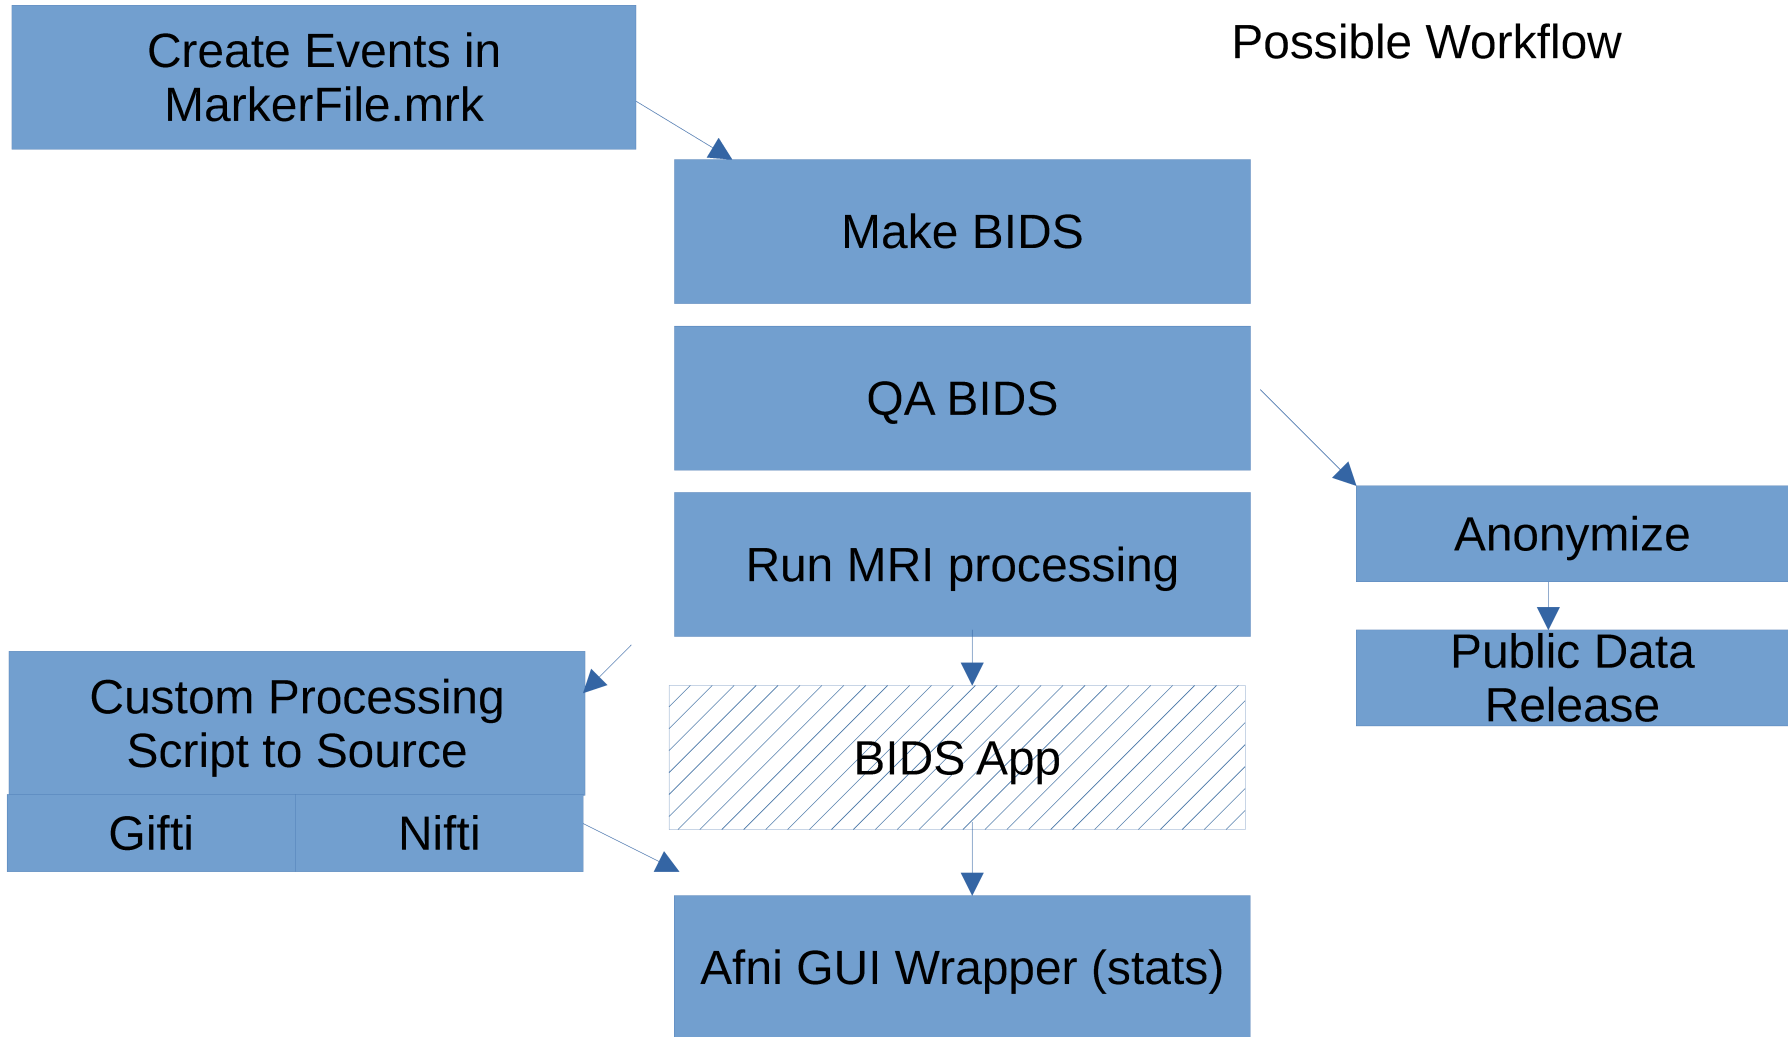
Possible Workflow

Create Events in MarkerFile.mrk

Make BIDS

QA BIDS

Run MRI processing

Anonymize

Public Data Release

Custom Processing Script to Source

Gifti

Nifti

BIDS App

Afni GUI Wrapper (stats)